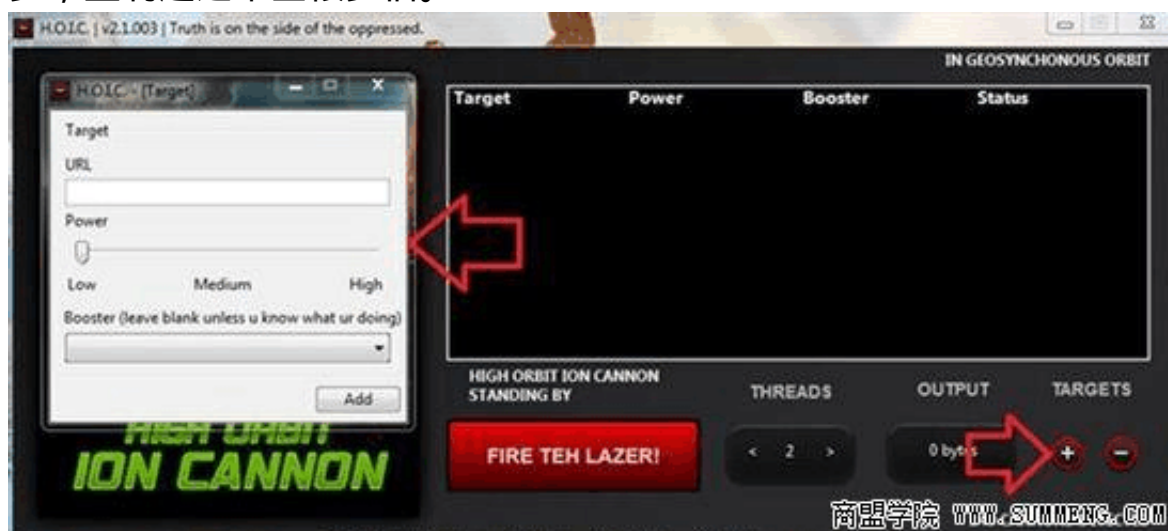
H.O.I.C. | v2.1.003 | Truth is on the side of the oppressed.

IN GEOSYNCHONOUS ORBIT

H.O.I.C. - [Target]

Target

URL

Power

Low Medium High

Booster (leave blank unless u know what ur doing)

Add

| Target | Power | Booster | Status |
|---|---|---|---|

HIGH ORBIT ION CANNON

HIGH ORBIT ION CANNON STANDING BY

THREADS

OUTPUT

TARGETS

FIRE TEH LAZER!

< 2 >

0 bytes

+

−

商盟学院 WWW.SUMMENG.COM